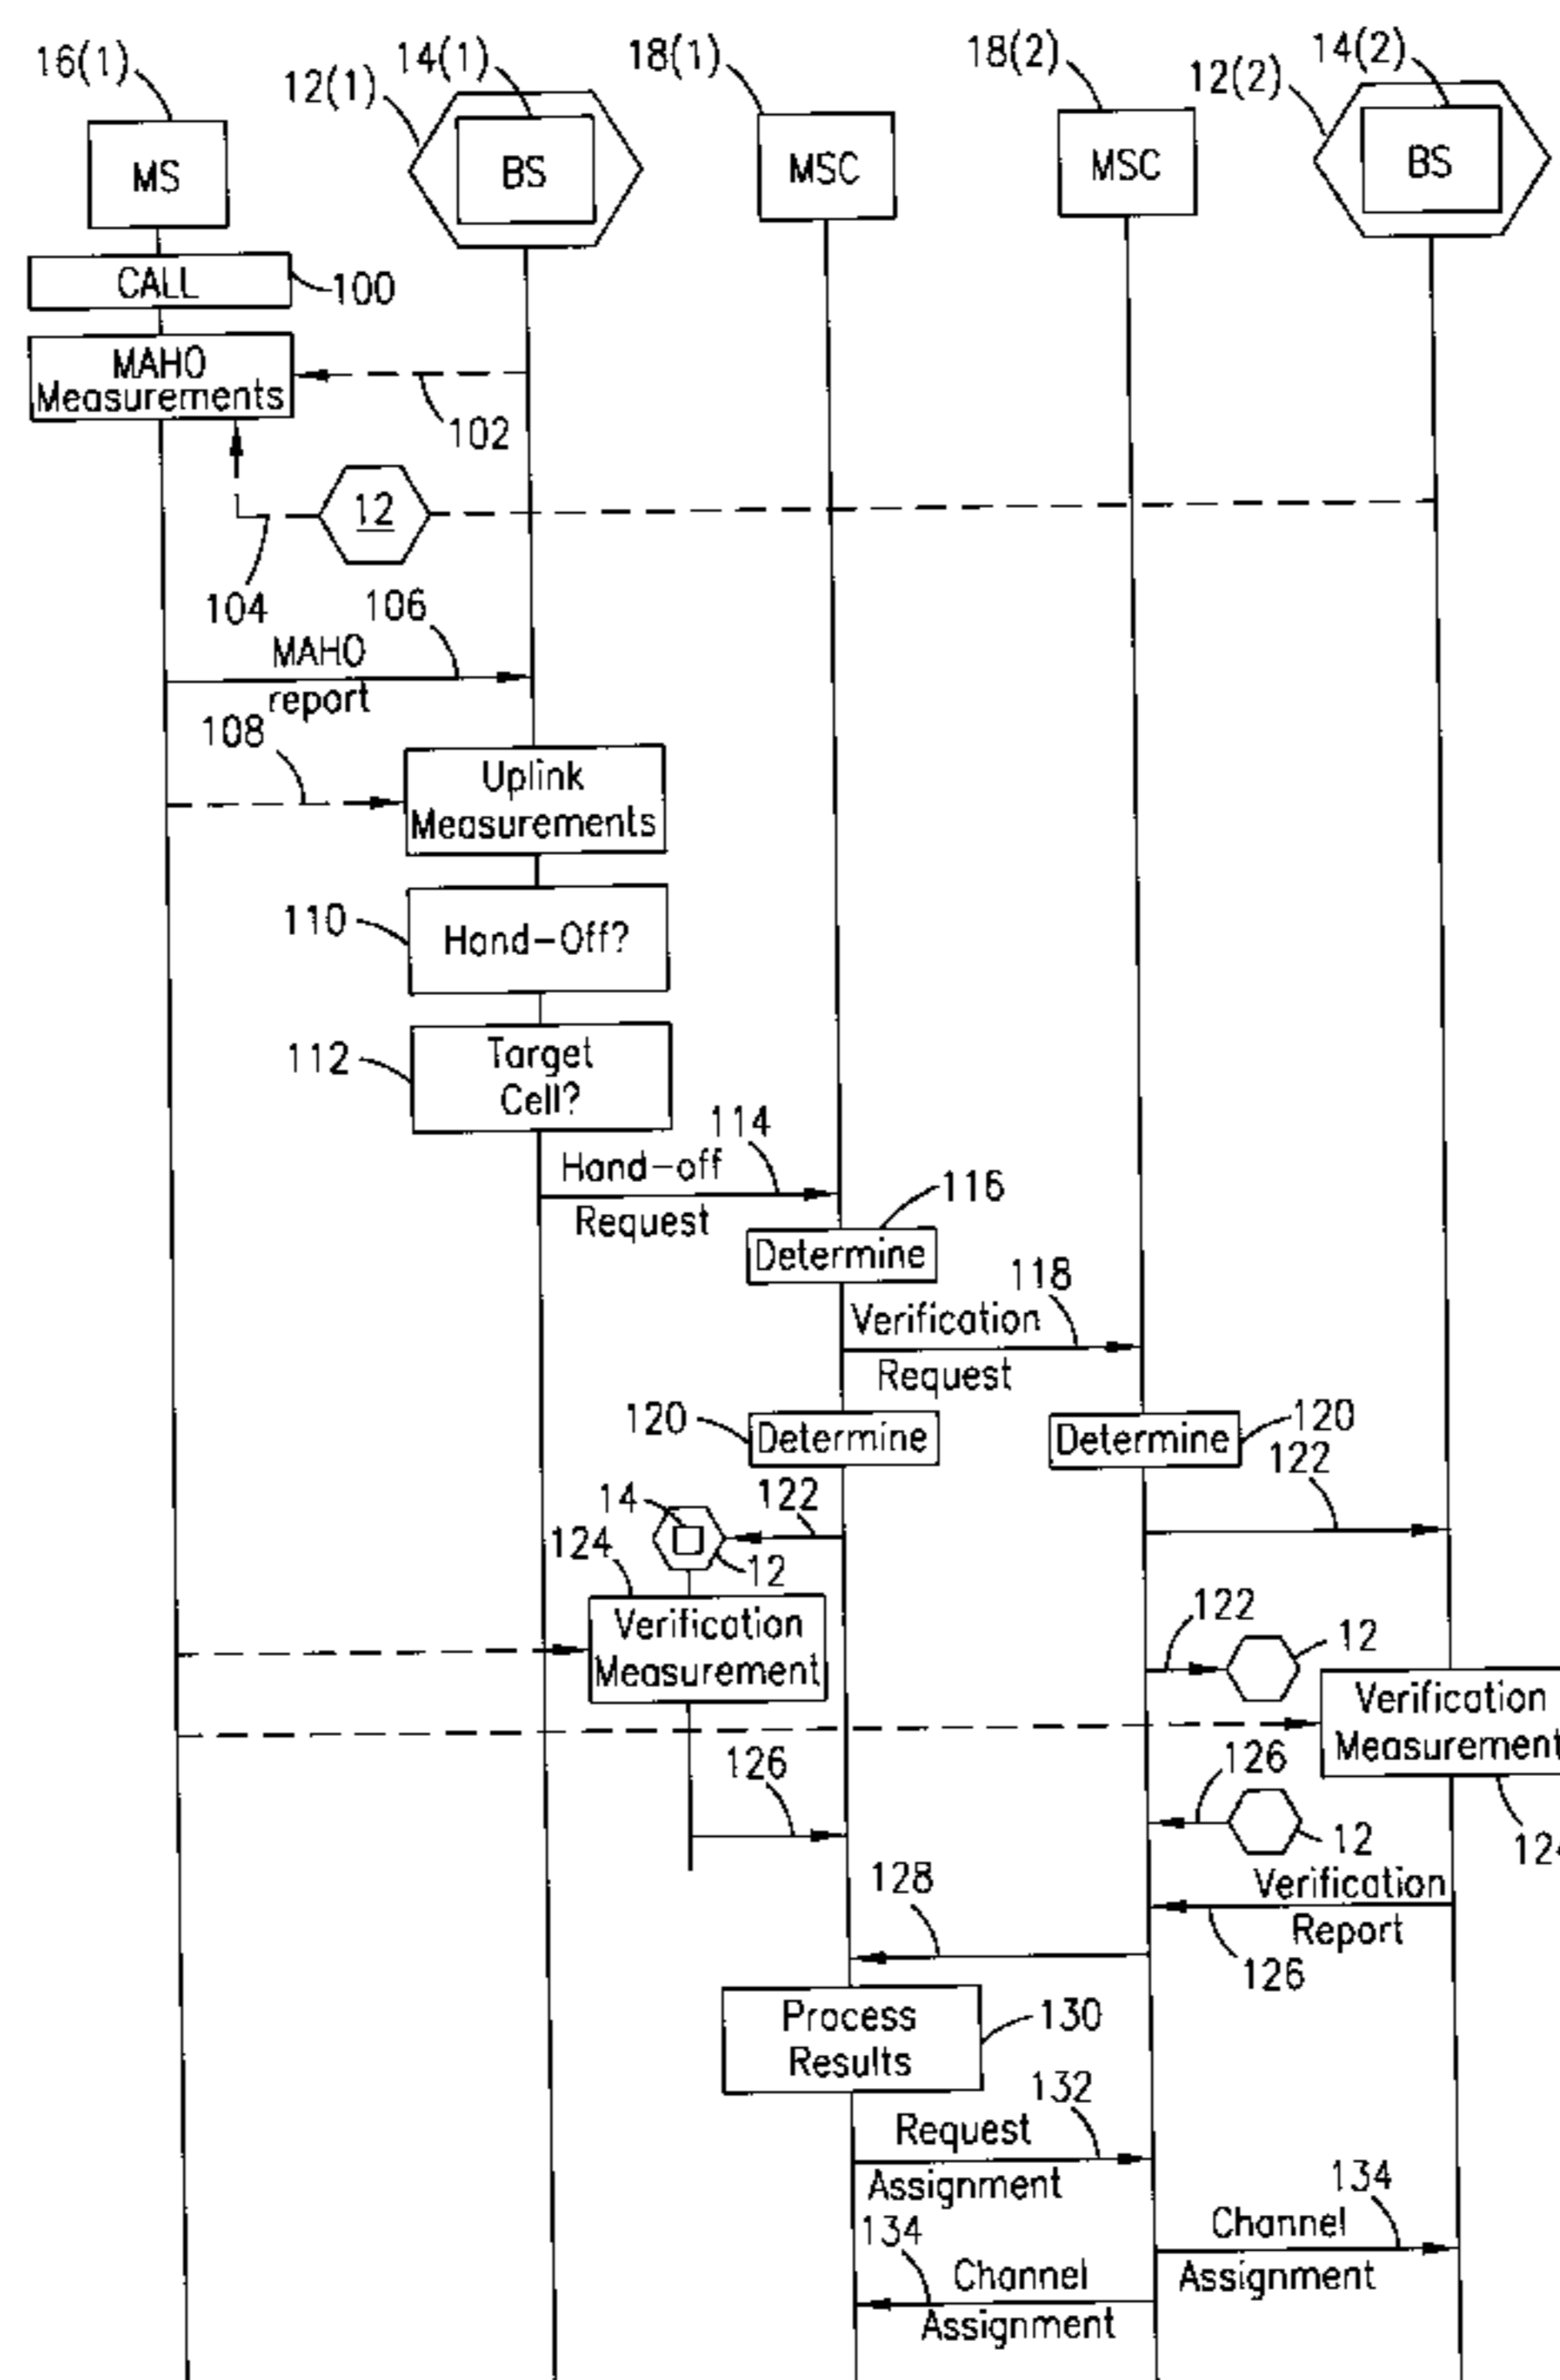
16(1)
12(1)
14(1)
18(1)
18(2)
12(2)
14(2)
MS
BS
MSC
MSC
BS
CALL
100
MAHO Measurements
102
12
104
106
MAHO report
108
Uplink Measurements
110
Hand-Off?
112
Target Cell?
114
Hand-off Request
116
Determine
118
Verification Request
120
Determine
Determine
120
122
122
14
124
12
Verification Measurement
122
12
Verification Measurement
126
126
12
124
128
Verification Report
126
Process Results
130
132
Request Assignment
134
Channel Assignment
134
Channel Assignment